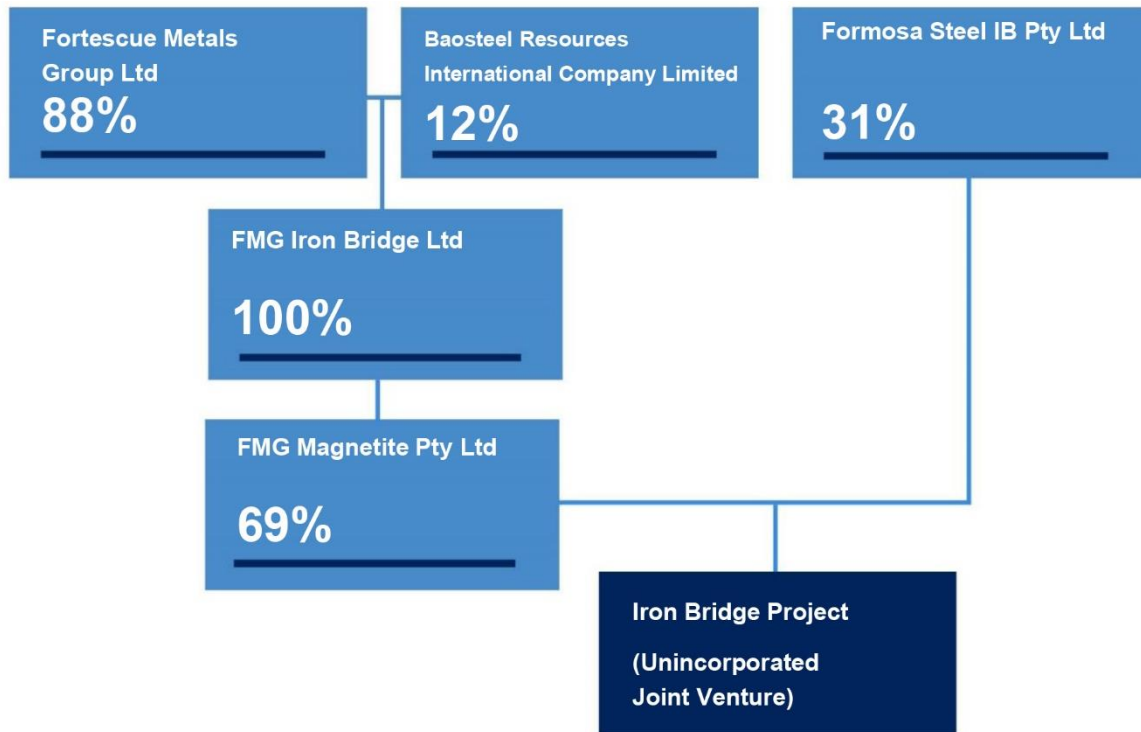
Fortescue Metals Group Ltd
88%

Baosteel Resources International Company Limited
12%

Formosa Steel IB Pty Ltd
31%

FMG Iron Bridge Ltd
100%

FMG Magnetite Pty Ltd
69%

Iron Bridge Project

(Unincorporated Joint Venture)